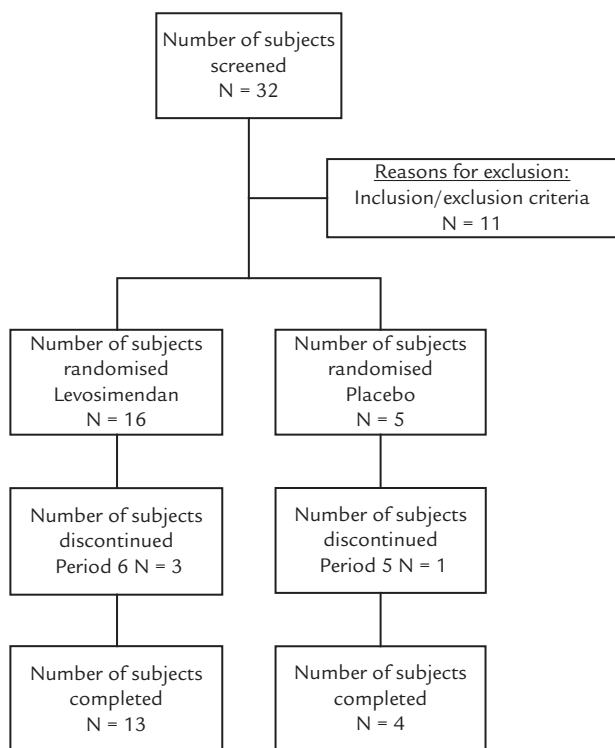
Number of subjects screened
N = 32

Reasons for exclusion:
Inclusion/exclusion criteria
N = 11

Number of subjects randomised
Levosimendan
N = 16

Number of subjects randomised
Placebo
N = 5

Number of subjects discontinued
Period 6 N = 3

Number of subjects discontinued
Period 5 N = 1

Number of subjects completed
N = 13

Number of subjects completed
N = 4